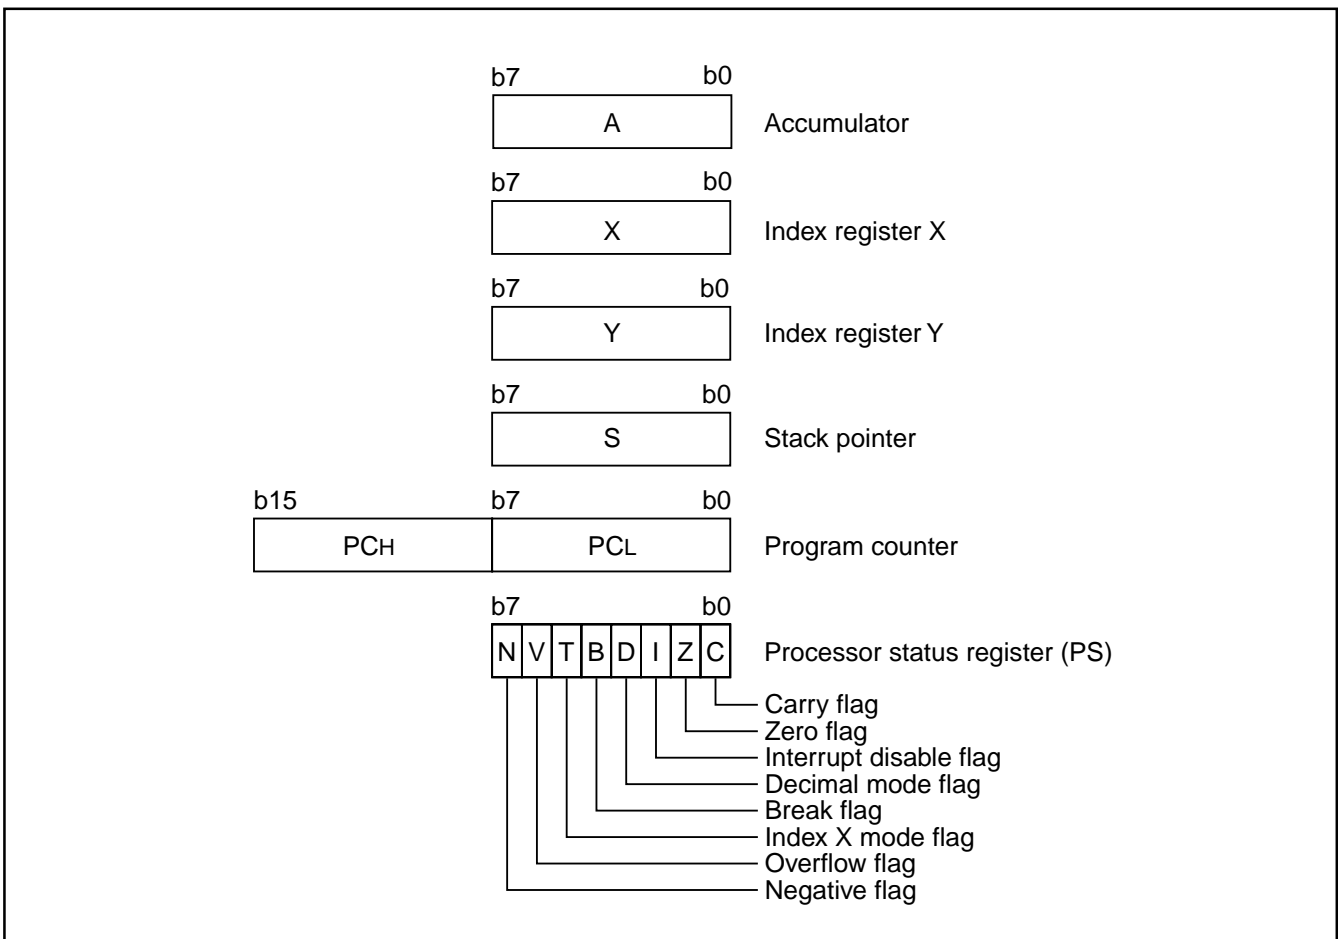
b7 b0
A
Accumulator

b7 b0
X
Index register X

b7 b0
Y
Index register Y

b7 b0
S
Stack pointer

b15 b7 b0
PCH PCL
Program counter

b7 b0
N V T B D I Z C
Processor status register (PS)

Carry flag
Zero flag
Interrupt disable flag
Decimal mode flag
Break flag
Index X mode flag
Overflow flag
Negative flag